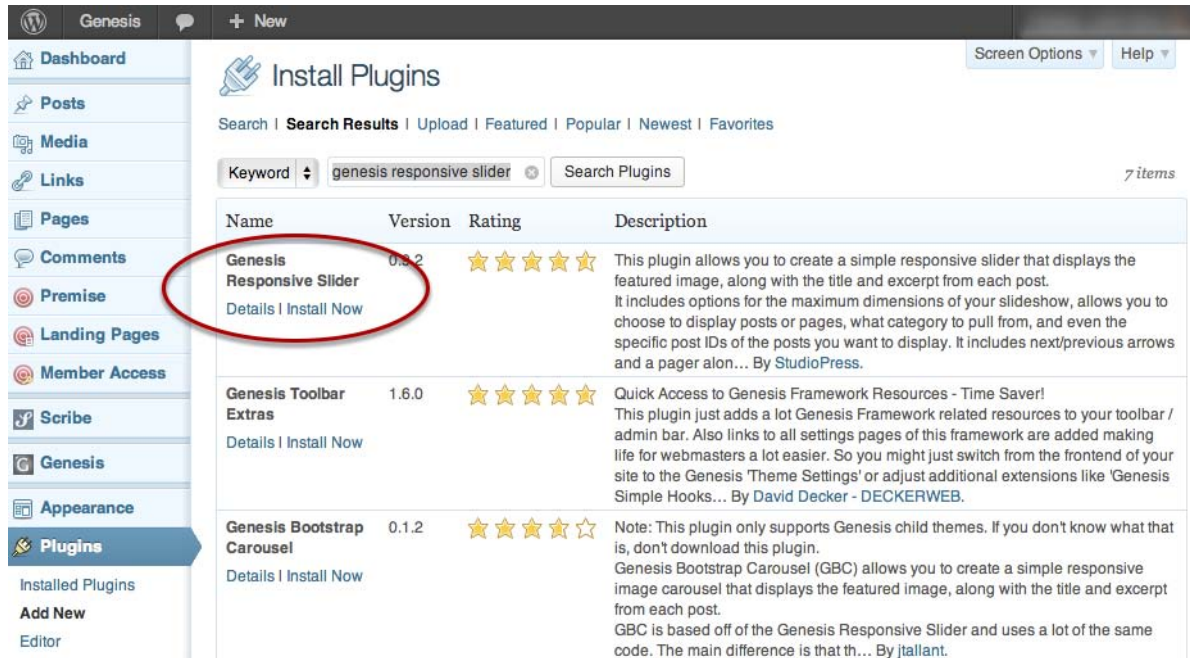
Genesis
+ New
Dashboard
Posts
Media
Links
Pages
Comments
Premise
Landing Pages
Member Access
Scribe
Genesis
Appearance
Plugins
Installed Plugins
Add New
Editor

Install Plugins

Screen Options ▾ Help ▾

Search | Search Results | Upload | Featured | Popular | Newest | Favorites

Keyword genesis responsive slider Search Plugins 7 items

| Name | Version | Rating | Description |
|---|---|---|---|
| Genesis Responsive Slider Details \| Install Now | 0.9.2 | | This plugin allows you to create a simple responsive slider that displays the featured image, along with the title and excerpt from each post. It includes options for the maximum dimensions of your slideshow, allows you to choose to display posts or pages, what category to pull from, and even the specific post IDs of the posts you want to display. It includes next/previous arrows and a pager alon… By StudioPress. |
| Genesis Toolbar Extras Details \| Install Now | 1.6.0 | | Quick Access to Genesis Framework Resources - Time Saver! This plugin just adds a lot Genesis Framework related resources to your toolbar / admin bar. Also links to all settings pages of this framework are added making life for webmasters a lot easier. So you might just switch from the frontend of your site to the Genesis 'Theme Settings' or adjust additional extensions like 'Genesis Simple Hooks… By David Decker - DECKERWEB. |
| Genesis Bootstrap Carousel Details \| Install Now | 0.1.2 | | Note: This plugin only supports Genesis child themes. If you don't know what that is, don't download this plugin. Genesis Bootstrap Carousel (GBC) allows you to create a simple responsive image carousel that displays the featured image, along with the title and excerpt from each post. GBC is based off of the Genesis Responsive Slider and uses a lot of the same code. The main difference is that th… By jtallant. |